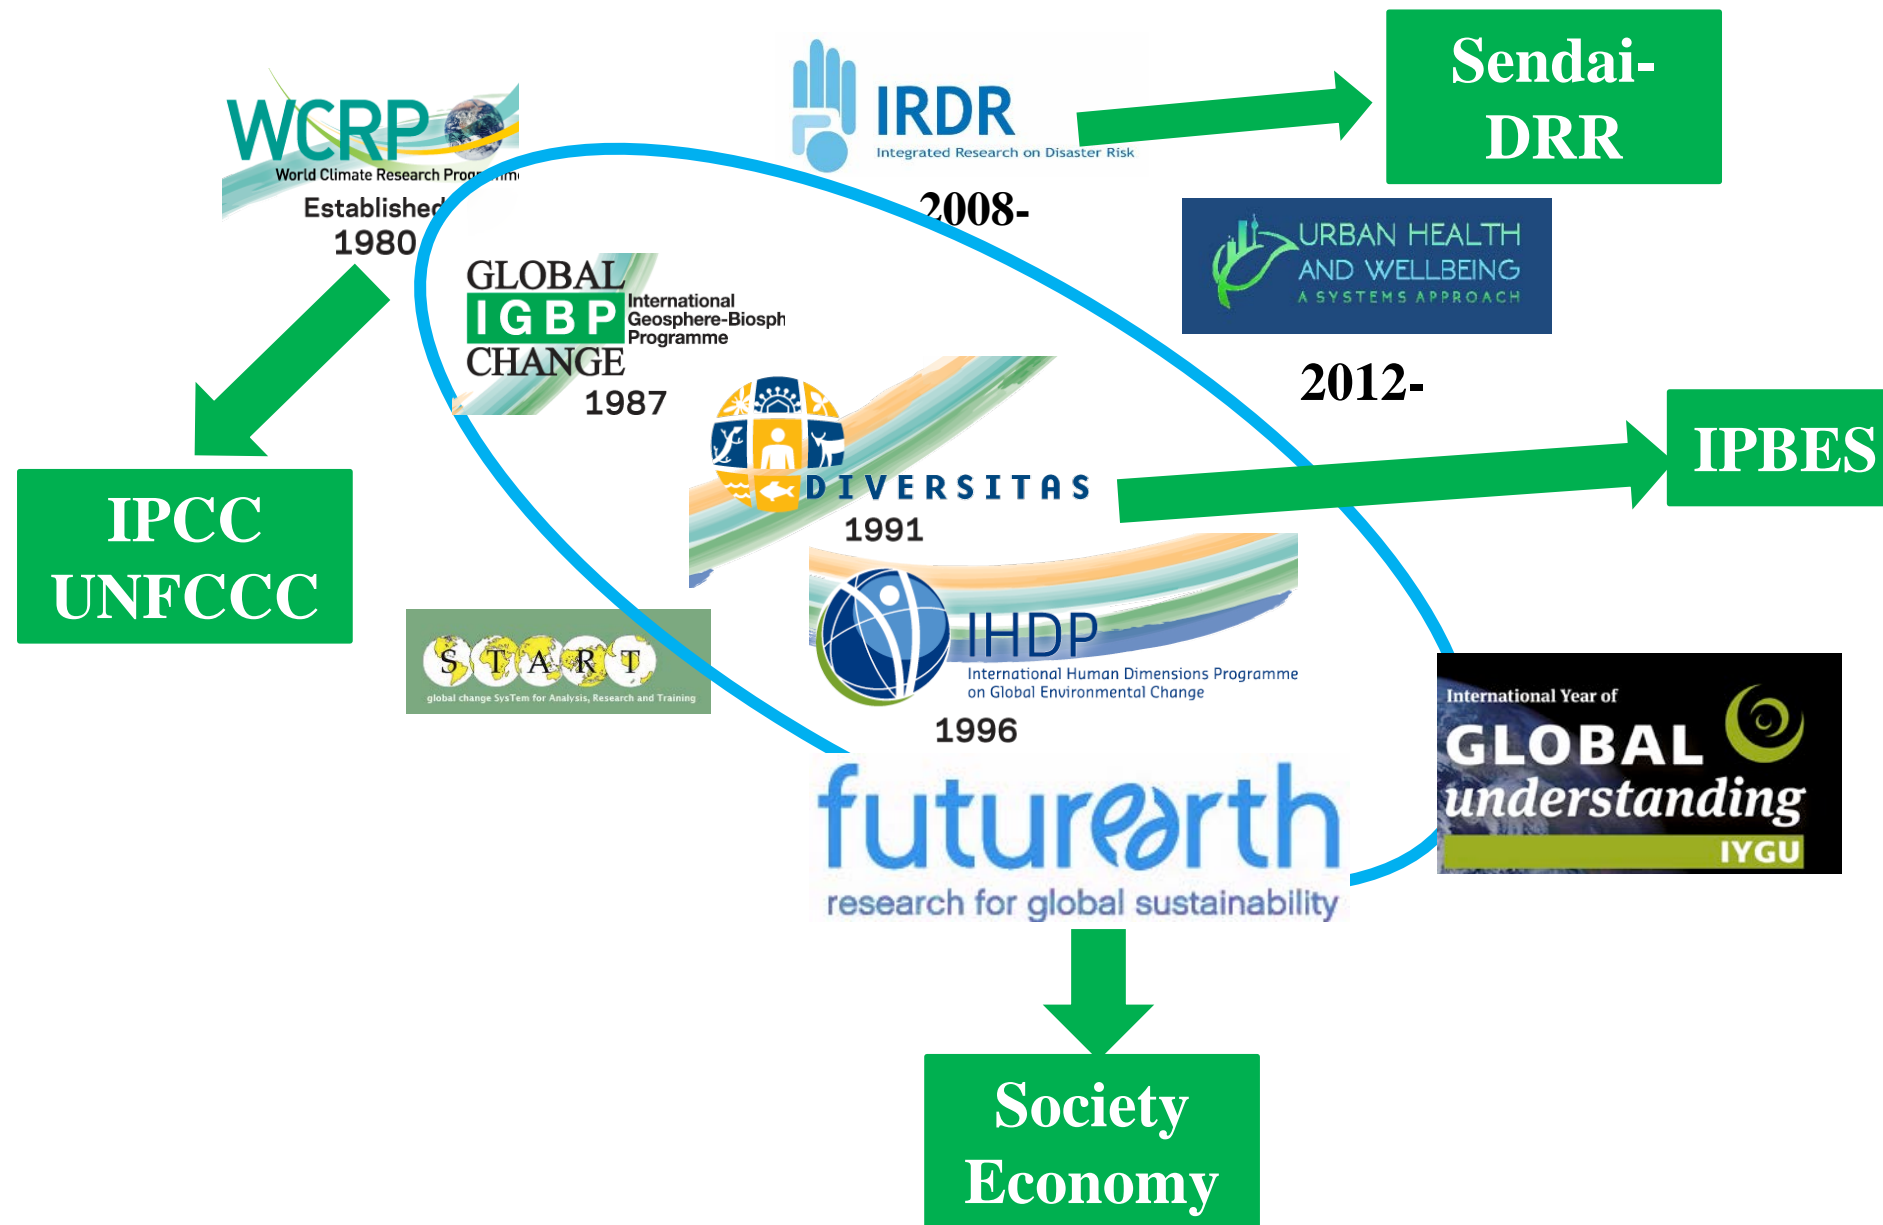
WCRP
World Climate Research Prog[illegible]
Established
1980

IRDR
Integrated Research on Disaster Risk
2008-

Sendai-DRR

URBAN HEALTH AND WELLBEING
A SYSTEMS APPROACH

2012-

GLOBAL IGBP CHANGE
International Geosphere-Biosph Programme
1987

IPCC
UNFCCC

DIVERSITAS
1991

IPBES

IHDP
International Human Dimensions Programme on Global Environmental Change
1996

START
global change SysTem for Analysis, Research and Training

International Year of
GLOBAL understanding
IYGU

futurearth
research for global sustainability

Society
Economy